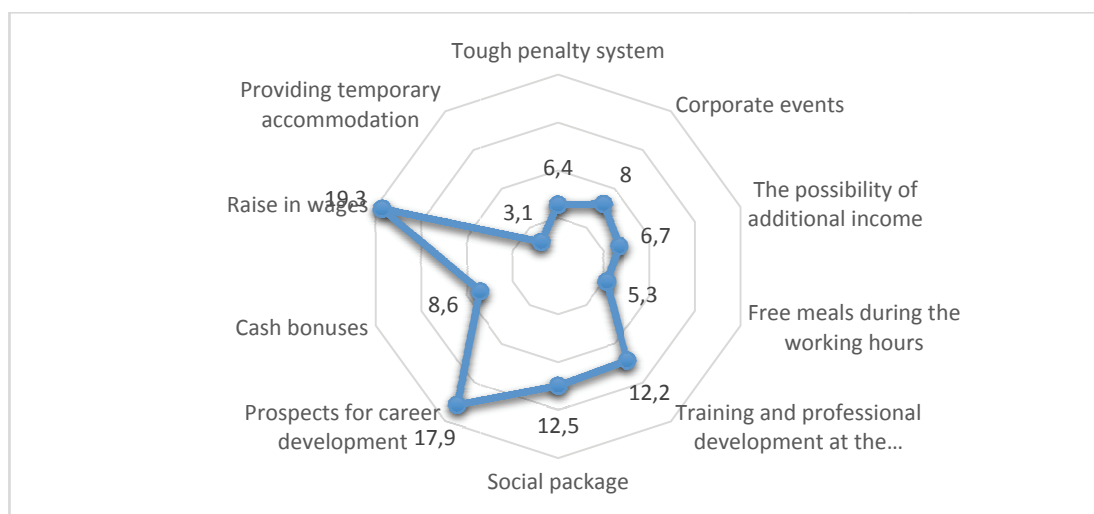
Tough penalty system

Corporate events

The possibility of additional income

Free meals during the working hours

Training and professional development at the…

Social package

Prospects for career development

Cash bonuses

Raise in wages

Providing temporary accommodation

6,4

8

6,7

5,3

12,2

12,5

17,9

8,6

19,3

3,1